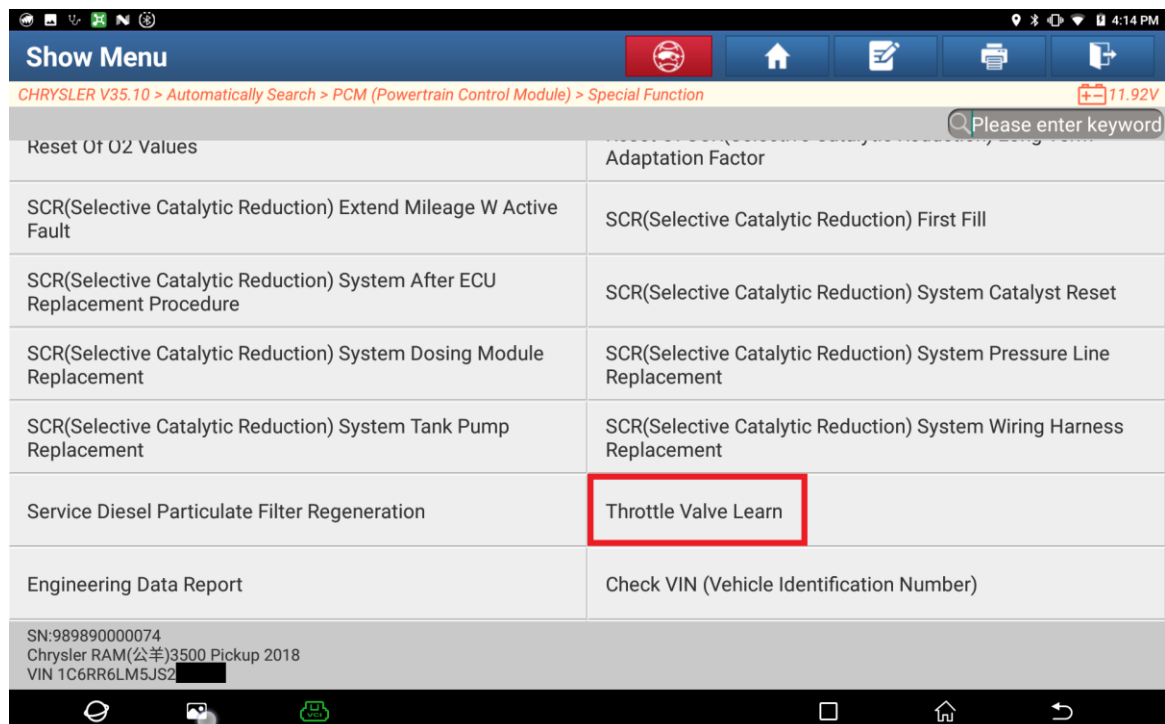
4:14 PM

Show Menu

CHRYSLER V35.10 > Automatically Search > PCM (Powertrain Control Module) > Special Function

11.92V

Please enter keyword

| | |
|---|---|
| Reset Of O2 Values | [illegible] Adaptation Factor |
| SCR(Selective Catalytic Reduction) Extend Mileage W Active Fault | SCR(Selective Catalytic Reduction) First Fill |
| SCR(Selective Catalytic Reduction) System After ECU Replacement Procedure | SCR(Selective Catalytic Reduction) System Catalyst Reset |
| SCR(Selective Catalytic Reduction) System Dosing Module Replacement | SCR(Selective Catalytic Reduction) System Pressure Line Replacement |
| SCR(Selective Catalytic Reduction) System Tank Pump Replacement | SCR(Selective Catalytic Reduction) System Wiring Harness Replacement |
| Service Diesel Particulate Filter Regeneration | Throttle Valve Learn |
| Engineering Data Report | Check VIN (Vehicle Identification Number) |

SN:989890000074
Chrysler RAM(公羊)3500 Pickup 2018
VIN 1C6RR6LM5JS2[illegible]

VCI